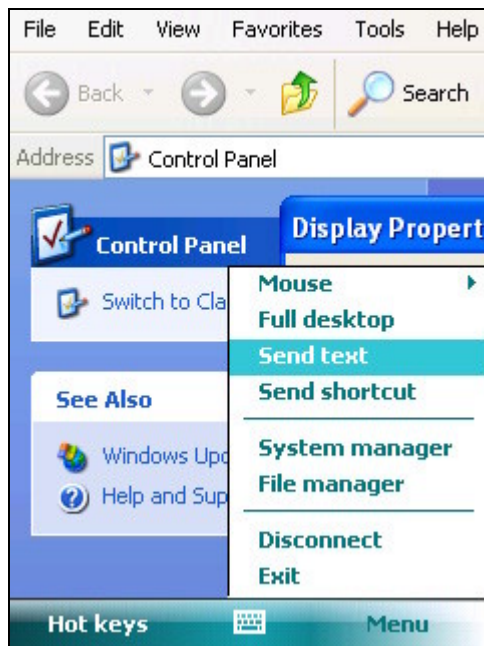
File Edit View Favorites Tools Help

Back Search

Address Control Panel

Control Panel

Display Propert

Switch to Cla

See Also

Windows Upd

Help and Sup

Mouse
Full desktop
Send text
Send shortcut
System manager
File manager
Disconnect
Exit

Hot keys Menu